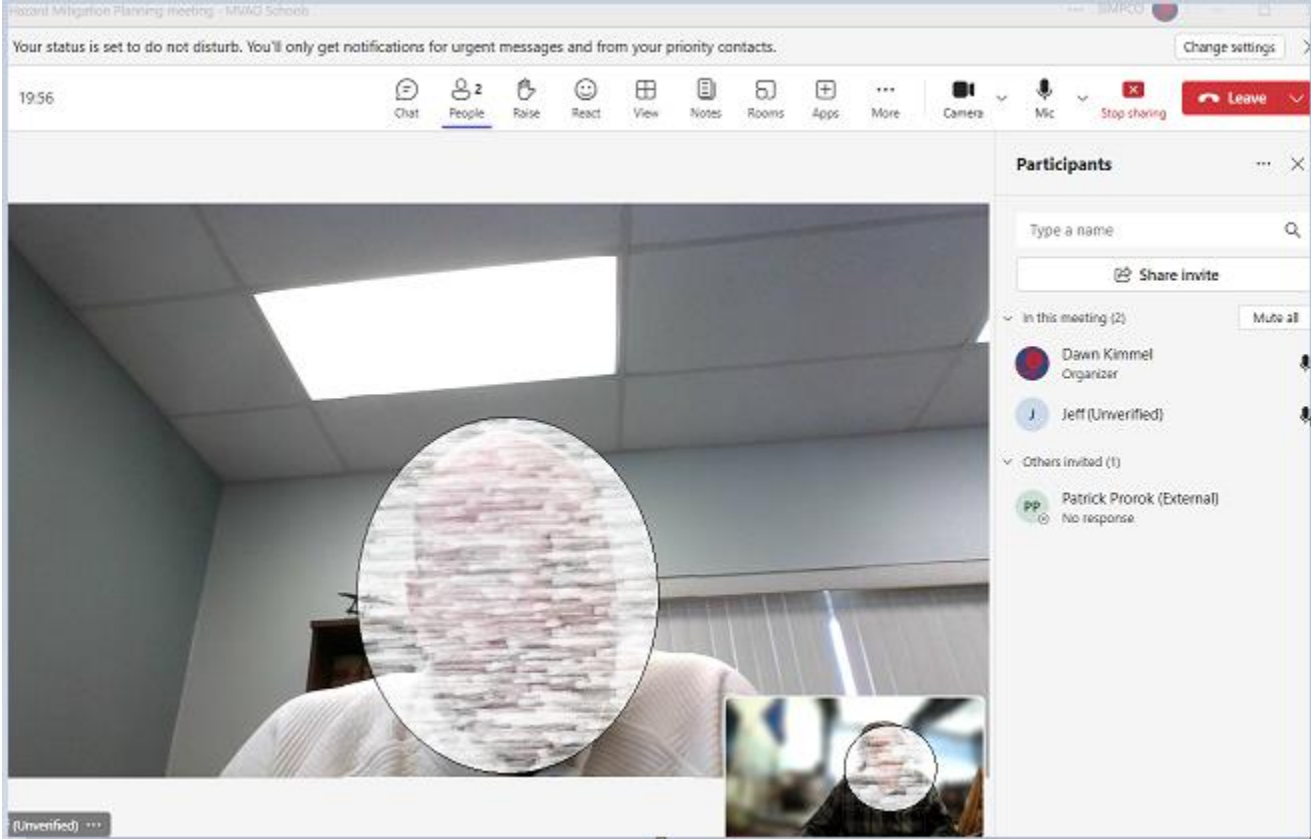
Hazard Mitigation Planning meeting - MVAO Schools

Your status is set to do not disturb. You'll only get notifications for urgent messages and from your priority contacts.

Change settings

19:56

Chat

2

People

Raise

React

View

Notes

Rooms

Apps

More

Camera

Mic

Stop sharing

Leave

Participants

Type a name

Share invite

In this meeting (2)

Mute all

Dawn Kimmel
Organizer

J

Jeff (Unverified)

Others invited (1)

PP

Patrick Prorok (External)
No response

(Unverified)